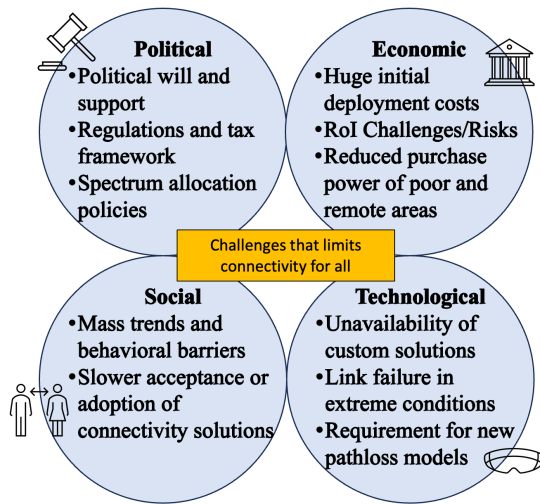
Political
•Political will and support
•Regulations and tax framework
•Spectrum allocation policies

Economic
•Huge initial deployment costs
•RoI Challenges/Risks
•Reduced purchase power of poor and remote areas

Challenges that limits connectivity for all

Social
•Mass trends and behavioral barriers
•Slower acceptance or adoption of connectivity solutions

Technological
•Unavailability of custom solutions
•Link failure in extreme conditions
•Requirement for new pathloss models